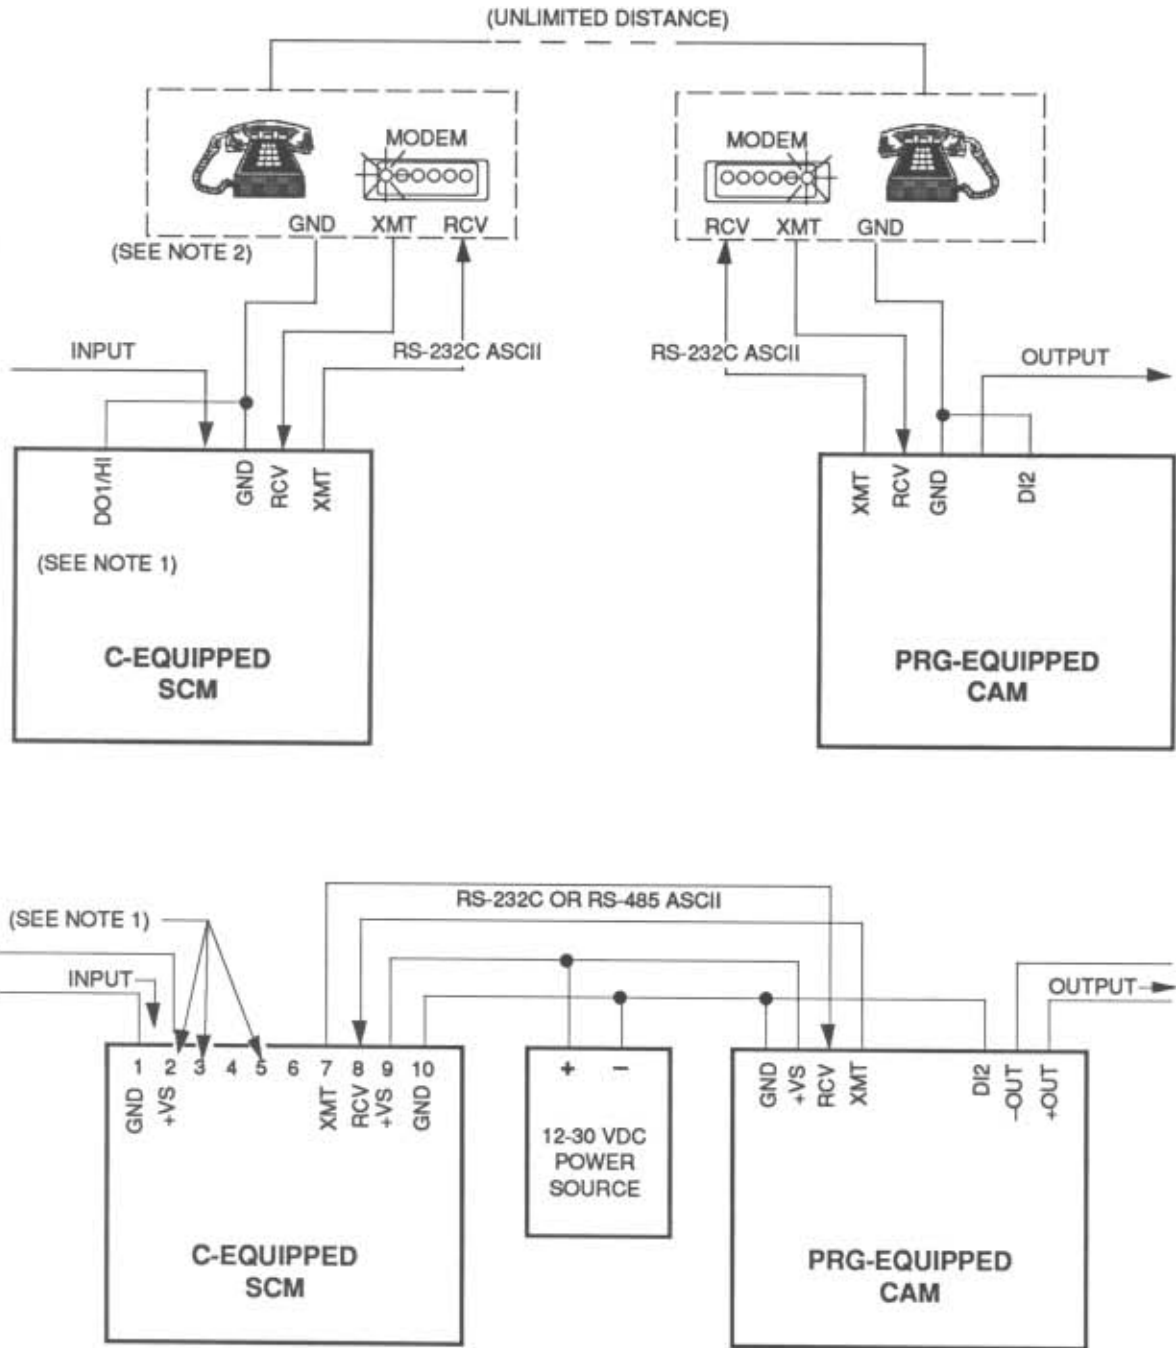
(UNLIMITED DISTANCE)

MODEM

GND XMT RCV

(SEE NOTE 2)

MODEM

RCV XMT GND

INPUT

RS-232C ASCII

RS-232C ASCII

OUTPUT

DO1/HI

GND RCV XMT

(SEE NOTE 1)

C-EQUIPPED SCM

XMT RCV GND DI2

PRG-EQUIPPED CAM

RS-232C OR RS-485 ASCII

(SEE NOTE 1)

INPUT

OUTPUT

1 2 3 4 5 6 7 8 9 10

GND +VS

XMT RCV +VS GND

C-EQUIPPED SCM

+ −

12-30 VDC POWER SOURCE

GND +VS RCV XMT

DI2 −OUT +OUT

PRG-EQUIPPED CAM